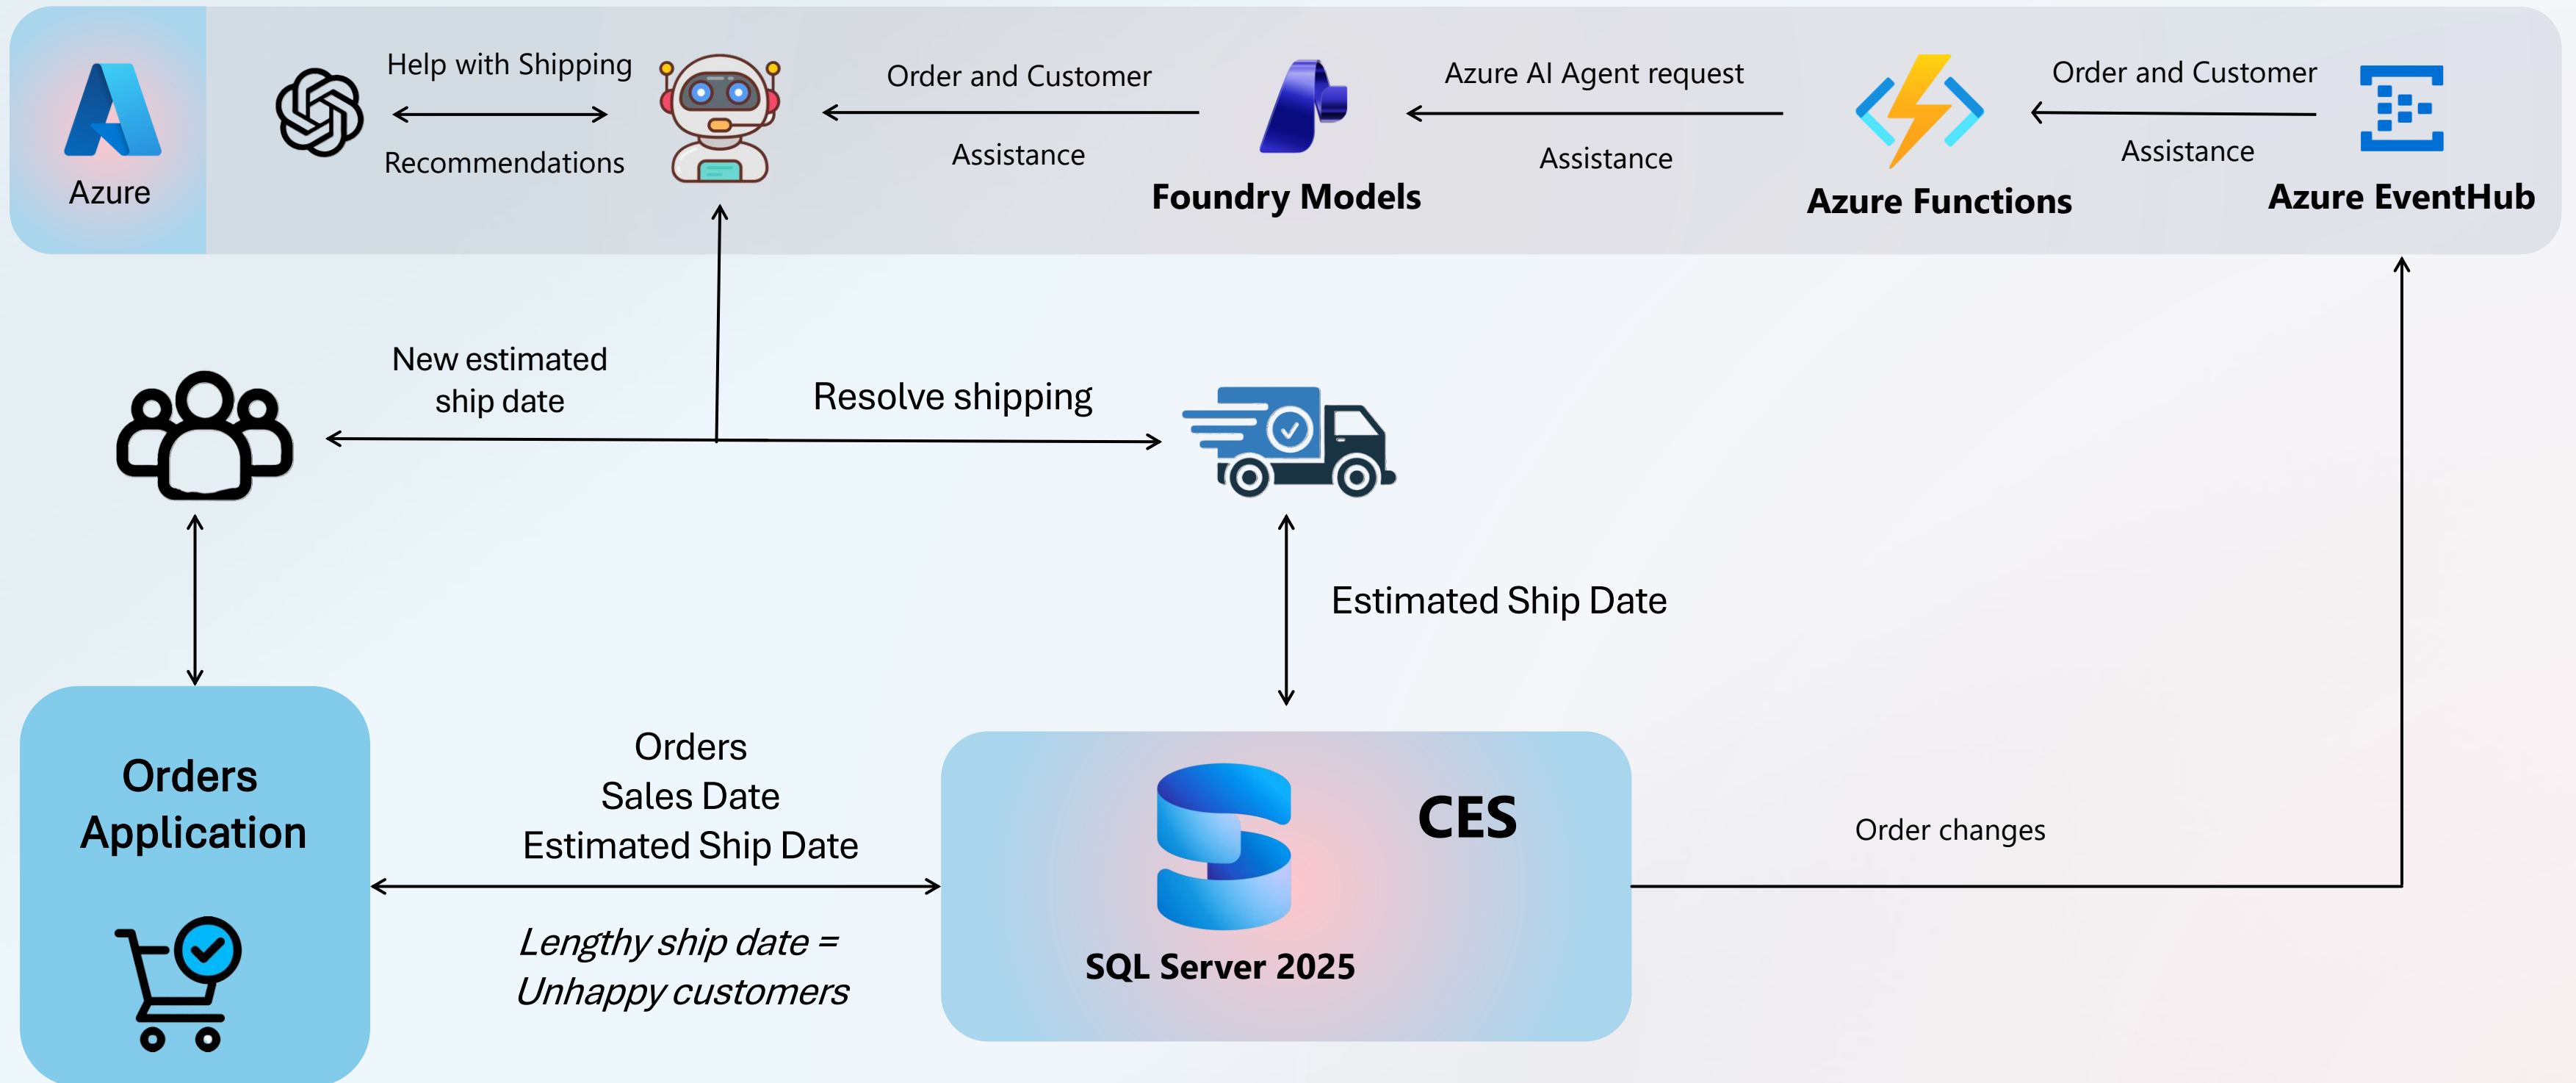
Azure

Help with Shipping

Recommendations

Order and Customer

Assistance

Foundry Models

Azure AI Agent request

Assistance

Azure Functions

Order and Customer

Assistance

Azure EventHub

New estimated ship date

Resolve shipping

Estimated Ship Date

Orders Application

Orders
Sales Date
Estimated Ship Date

*Lengthy ship date = Unhappy customers*

CES

SQL Server 2025

Order changes